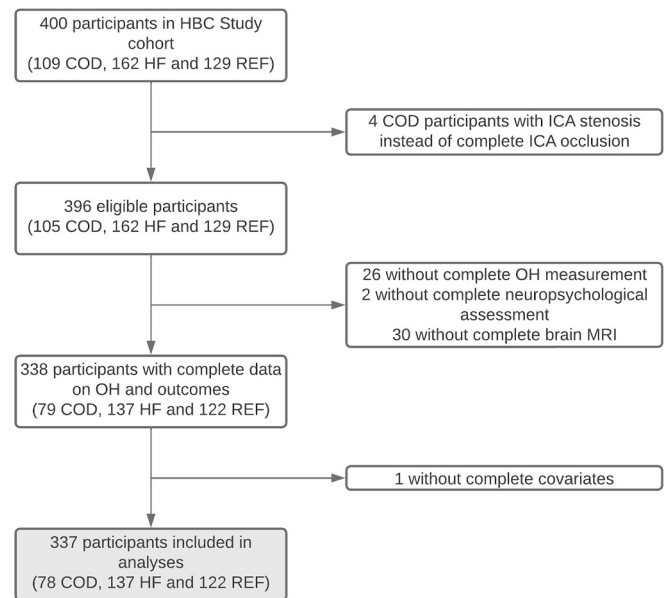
400 participants in HBC Study cohort
(109 COD, 162 HF and 129 REF)

4 COD participants with ICA stenosis instead of complete ICA occlusion

396 eligible participants
(105 COD, 162 HF and 129 REF)

26 without complete OH measurement
2 without complete neuropsychological assessment
30 without complete brain MRI

338 participants with complete data on OH and outcomes
(79 COD, 137 HF and 122 REF)

1 without complete covariates

337 participants included in analyses
(78 COD, 137 HF and 122 REF)